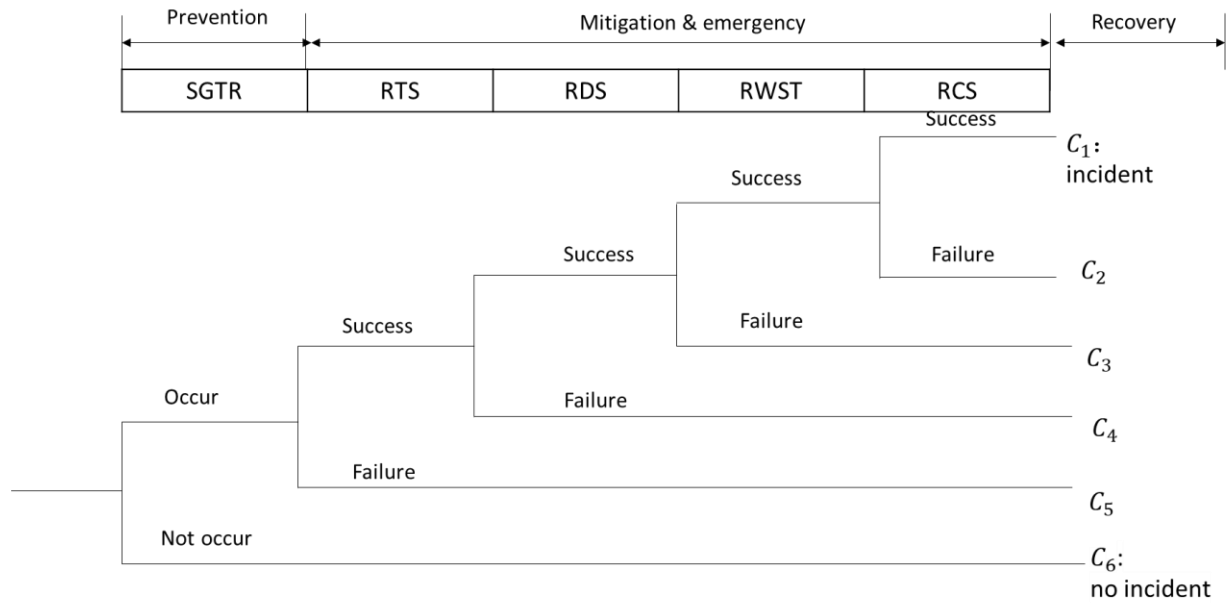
Prevention

Mitigation & emergency

Recovery

| SGTR | RTS | RDS | RWST | RCS |
|---|---|---|---|---|

Success

$C_1$: incident

Success

Failure

$C_2$

Success

Failure

$C_3$

Success

Failure

$C_4$

Occur

Failure

$C_5$

Not occur

$C_6$: no incident